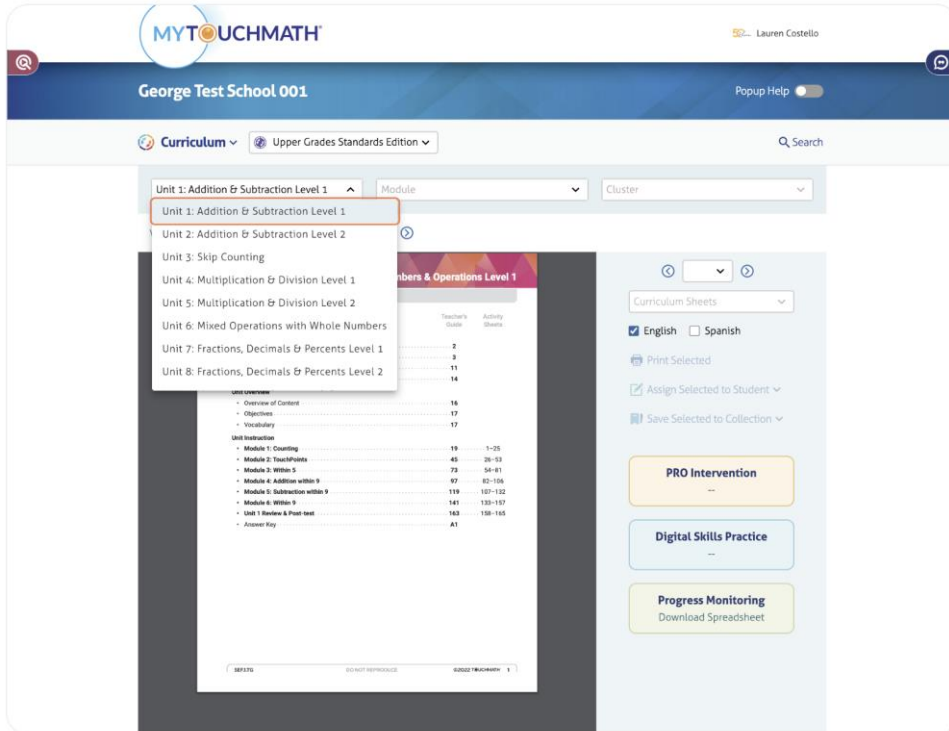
MYTOUCHMATH

Lauren Costello

George Test School 001

Popup Help

Curriculum
Upper Grades Standards Edition

Search

Unit 1: Addition & Subtraction Level 1
Module
Cluster

Unit 1: Addition & Subtraction Level 1
Unit 2: Addition & Subtraction Level 2
Unit 3: Skip Counting
Unit 4: Multiplication & Division Level 1
Unit 5: Multiplication & Division Level 2
Unit 6: Mixed Operations with Whole Numbers
Unit 7: Fractions, Decimals & Percents Level 1
Unit 8: Fractions, Decimals & Percents Level 2

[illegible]bers & Operations Level 1

| | Teacher's Guide | Activity Sheets |
|---|---|---|
| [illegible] | 2 | |
| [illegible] | 3 | |
| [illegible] | 11 | |
| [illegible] | 14 | |

Unit Overview

| | | |
|---|---|---|
| • Overview of Content | 16 | |
| • Objectives | 17 | |
| • Vocabulary | 17 | |

Unit Instruction

| | | |
|---|---|---|
| • Module 1: Counting | 19 | 1–25 |
| • Module 2: TouchPoints | 45 | 26–53 |
| • Module 3: Within 5 | 73 | 54–81 |
| • Module 4: Addition within 9 | 97 | 82–106 |
| • Module 5: Subtraction within 9 | 119 | 107–132 |
| • Module 6: Within 9 | 141 | 133–157 |
| • Unit 1 Review & Post-test | 163 | 158–165 |
| • Answer Key | A1 | |

SEF1TG DO NOT REPRODUCE ©2022 TOUCHMATH 1

Curriculum Sheets

English Spanish

Print Selected

Assign Selected to Student

Save Selected to Collection

PRO Intervention
--

Digital Skills Practice
--

Progress Monitoring
Download Spreadsheet